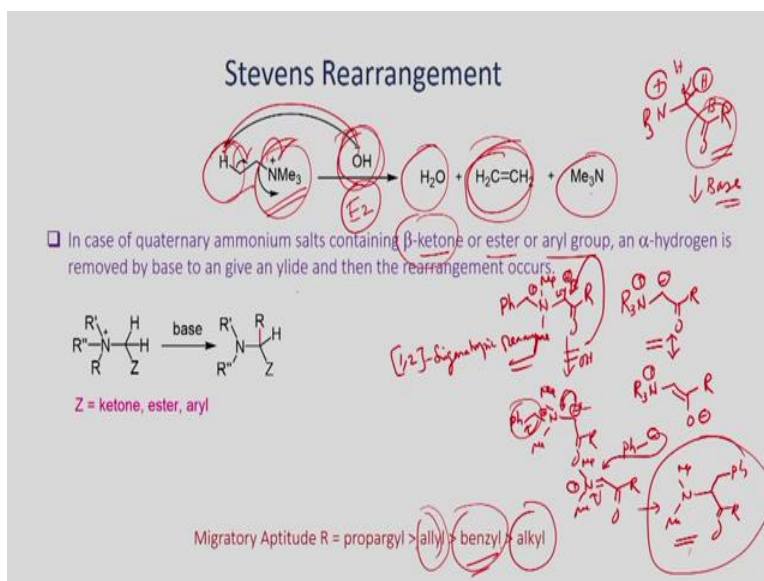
Stevens Rearrangement

H  $\overset{+}{N}Me_3$  OH  →  $H_2O$ + $H_2C{=}CH_2$ + $Me_3N$

E2

In case of quaternary ammonium salts containing β-ketone or ester or aryl group, an α-hydrogen is removed by base to an give an ylide and then the rearrangement occurs.

R'  R''–$\overset{+}{N}$–R  H  H  Z  →base  R'  N  R''  R  H  Z

Z = ketone, ester, aryl

Migratory Aptitude R = propargyl > allyl > benzyl > alkyl

$R_3N$ H H R O

↓ Base

Ph N Me Me R O

[1,2]-Sigmatropic Rearrangement

$\ominus$OH

$R_3\overset{+}{N}$ $\overset{-}{\ }$ R O

$R_3\overset{+}{N}$ R $O^{\ominus}$

Ph Me N Me R O

Ph$^{\ominus}$

Me N Me R O

Me N Me Ph R O